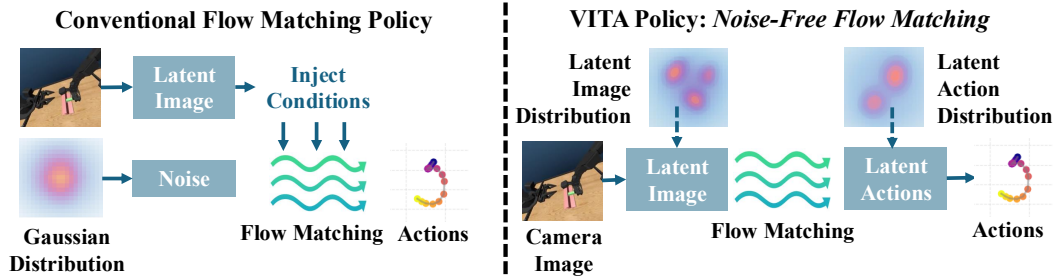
Conventional Flow Matching Policy

Latent Image

Inject Conditions

Noise

Gaussian Distribution

Flow Matching

Actions

VITA Policy: *Noise-Free Flow Matching*

Latent Image Distribution

Latent Action Distribution

Camera Image

Latent Image

Latent Actions

Flow Matching

Actions